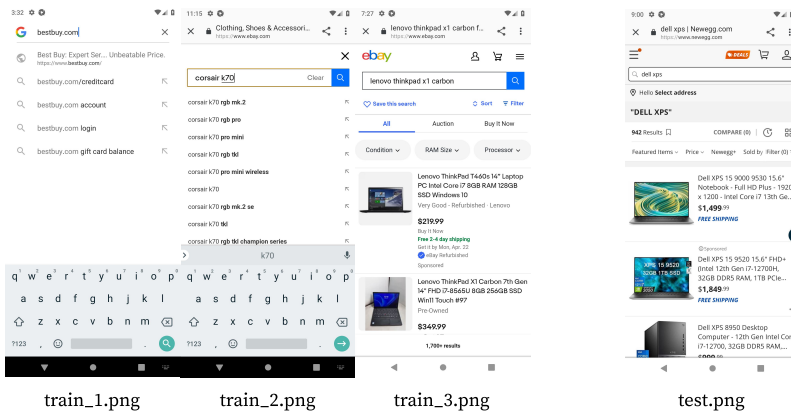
3:32

bestbuy.com

Best Buy: Expert Ser... Unbeatable Price.
https://www.bestbuy.com/

bestbuy.com/creditcard

bestbuy.com account

bestbuy.com login

bestbuy.com gift card balance

q w e r t y u i o p
a s d f g h j k l
z x c v b n m
?123 ,

11:15

Clothing, Shoes & Accessori...
https://www.ebay.com

corsair k70

Clear

corsair k70 rgb mk.2

corsair k70 rgb pro

corsair k70 pro mini

corsair k70 rgb tkl

corsair k70 pro mini wireless

corsair k70

corsair k70 rgb mk.2 se

corsair k70 tkl

corsair k70 rgb tkl champion series

k70

q w e r t y u i o p
a s d f g h j k l
z x c v b n m
?123 ,

7:27

lenovo thinkpad x1 carbon f...
https://www.ebay.com

ebay

lenovo thinkpad x1 carbon

Save this search

Sort

Filter

All

Auction

Buy It Now

Condition

RAM Size

Processor

Lenovo ThinkPad T460s 14" Laptop PC Intel Core i7 8GB RAM 128GB SSD Windows 10

Very Good · Refurbished · Lenovo

$219.99

Buy It Now

Free 2-4 day shipping

Get it by Mon, Apr 22

eBay Refurbished

Sponsored

Lenovo ThinkPad X1 Carbon 7th Gen 14" FHD i7-8565U 8GB 256GB SSD Win11 Touch #97

Pre-Owned

$349.99

1,700+ results

9:00

dell xps | Newegg.com
https://www.newegg.com

DEALS

dell xps

Hello Select address

"DELL XPS"

942 Results

COMPARE (0)

Featured Items

Price

Newegg+

Sold by

Filter (0)

Dell XPS 15 9000 9530 15.6" Notebook - Full HD Plus - 1920 x 1200 - Intel Core i7 13th Ge...

$1,499.99

FREE SHIPPING

Sponsored

Dell XPS 15 9520 15.6" FHD+ (Intel 12th Gen i7-12700H, 32GB DDR5 RAM, 1TB PCIe...

$1,849.99

FREE SHIPPING

Dell XPS 8950 Desktop Computer - 12th Gen Intel Core i7-12700, 32GB DDR5 RAM,...

train_1.png

train_2.png

train_3.png

test.png